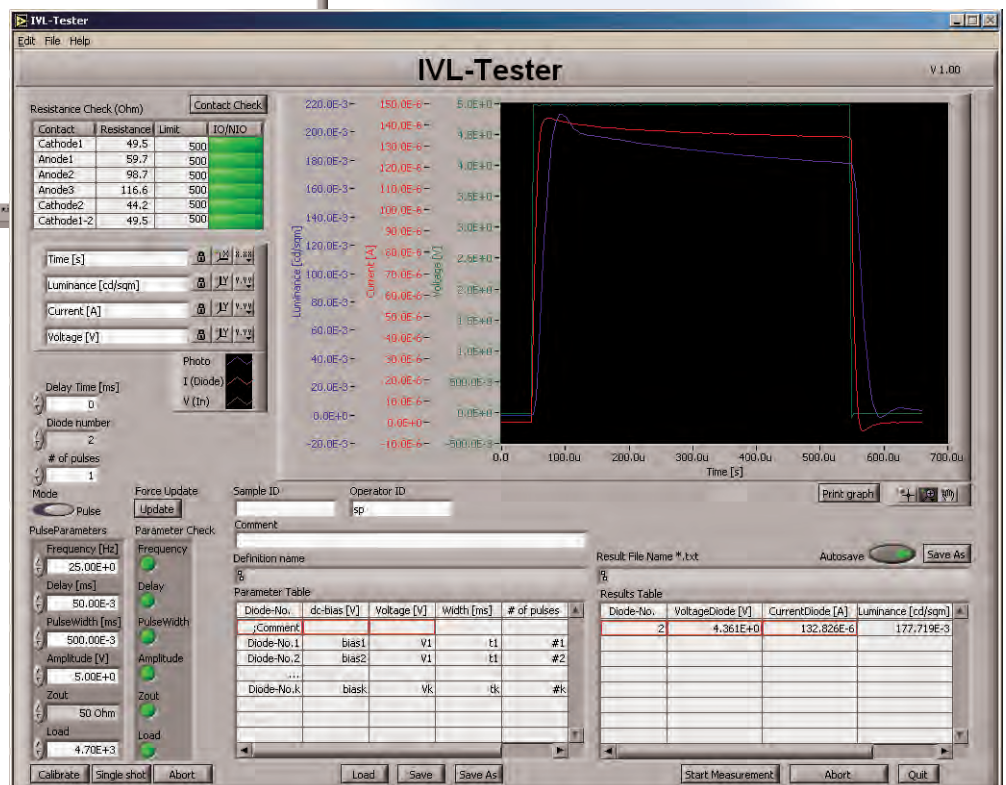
IVL-Tester

Edit File Help

IVL-Tester

V 1.00

Resistance Check (Ohm)

Contact Check

| Contact | Resistance | Limit | IO/NIO |
|---|---|---|---|
| Cathode1 | 49.5 | 500 | |
| Anode1 | 59.7 | 500 | |
| Anode2 | 98.7 | 500 | |
| Anode3 | 116.6 | 500 | |
| Cathode2 | 44.2 | 500 | |
| Cathode1-2 | 49.5 | 500 | |

Time [s]

Luminance [cd/sqm]

Current [A]

Voltage [V]

Photo

I (Diode)

V (In)

Delay Time [ms]
0

Diode number
2

# of pulses
1

Mode
Pulse

Force Update
Update

PulseParameters

Frequency [Hz]
25.00E+0

Delay [ms]
50.00E-3

PulseWidth [ms]
500.00E-3

Amplitude [V]
5.00E+0

Zout
50 Ohm

Load
4.70E+3

Parameter Check
Frequency
Delay
PulseWidth
Amplitude
Zout
Load

220.0E-3 200.0E-3 180.0E-3 160.0E-3 140.0E-3 120.0E-3 100.0E-3 80.0E-3 60.0E-3 40.0E-3 20.0E-3 0.0E+0 -20.0E-3

Luminance [cd/sqm]

150.0E-6 140.0E-6 130.0E-6 120.0E-6 110.0E-6 100.0E-6 90.0E-6 80.0E-6 70.0E-6 60.0E-6 50.0E-6 40.0E-6 30.0E-6 20.0E-6 10.0E-6 0.0E+0 -10.0E-6

Current [A]

5.0E+0 4.5E+0 4.0E+0 3.5E+0 3.0E+0 2.5E+0 2.0E+0 1.5E+0 1.0E+0 500.0E-3 0.0E+0 -500.0E-3

Voltage [V]

0.0 100.0u 200.0u 300.0u 400.0u 500.0u 600.0u 700.0u

Time [s]

Print graph

Sample ID

Operator ID
sp

Comment

Definition name

Parameter Table

| Diode-No. | dc-bias [V] | Voltage [V] | Width [ms] | # of pulses |
|---|---|---|---|---|
| ;Comment | | | | |
| Diode-No.1 | bias1 | V1 | t1 | #1 |
| Diode-No.2 | bias2 | V1 | t1 | #2 |
| ... | | | | |
| Diode-No.k | biask | Vk | tk | #k |

Result File Name *.txt

Autosave

Save As

Results Table

| Diode-No. | VoltageDiode [V] | CurrentDiode [A] | Luminance [cd/sqm] |
|---|---|---|---|
| 2 | 4.361E+0 | 132.826E-6 | 177.719E-3 |

Calibrate Single shot Abort

Load Save Save As

Start Measurement Abort Quit